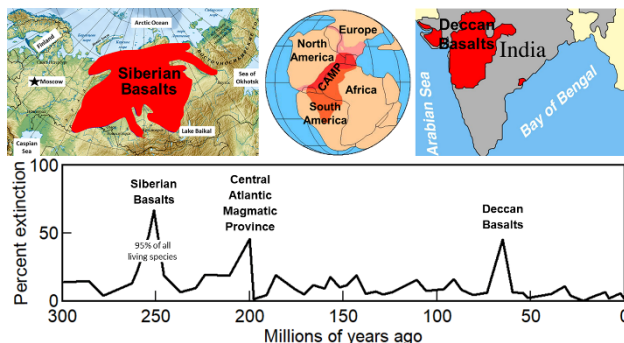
Arctic Ocean
Finland
Siberian Basalts
Moscow
Sea of Okhotsk
Caspian Sea
Lake Baikal

Europe
North America
CAMP
Africa
South America

Deccan Basalts
India
Arabian Sea
Bay of Bengal

Percent extinction
100
50
0
Siberian Basalts
95% of all living species
Central Atlantic Magmatic Province
Deccan Basalts
300
250
200
150
100
50
0
Millions of years ago